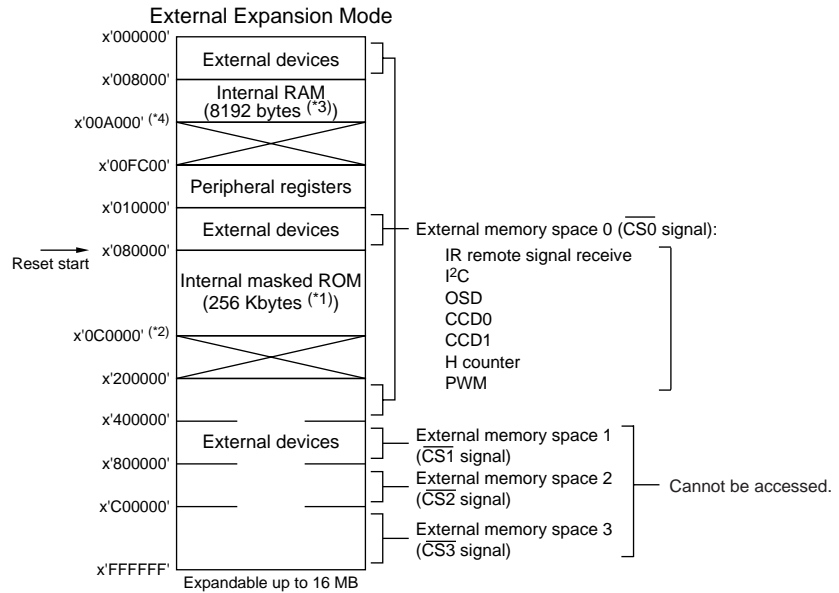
External Expansion Mode

x'000000'
External devices
x'008000'
Internal RAM (8192 bytes (*3))
x'00A000' (*4)
x'00FC00'
Peripheral registers
x'010000'
External devices
Reset start
x'080000'
Internal masked ROM (256 Kbytes (*1))
x'0C0000' (*2)
x'200000'
x'400000'
External devices
x'800000'
x'C00000'
x'FFFFFF'
Expandable up to 16 MB

External memory space 0 ($\overline{CS0}$ signal):
IR remote signal receive
I$^2$C
OSD
CCD0
CCD1
H counter
PWM

External memory space 1 ($\overline{CS1}$ signal)
External memory space 2 ($\overline{CS2}$ signal)
External memory space 3 ($\overline{CS3}$ signal)
Cannot be accessed.